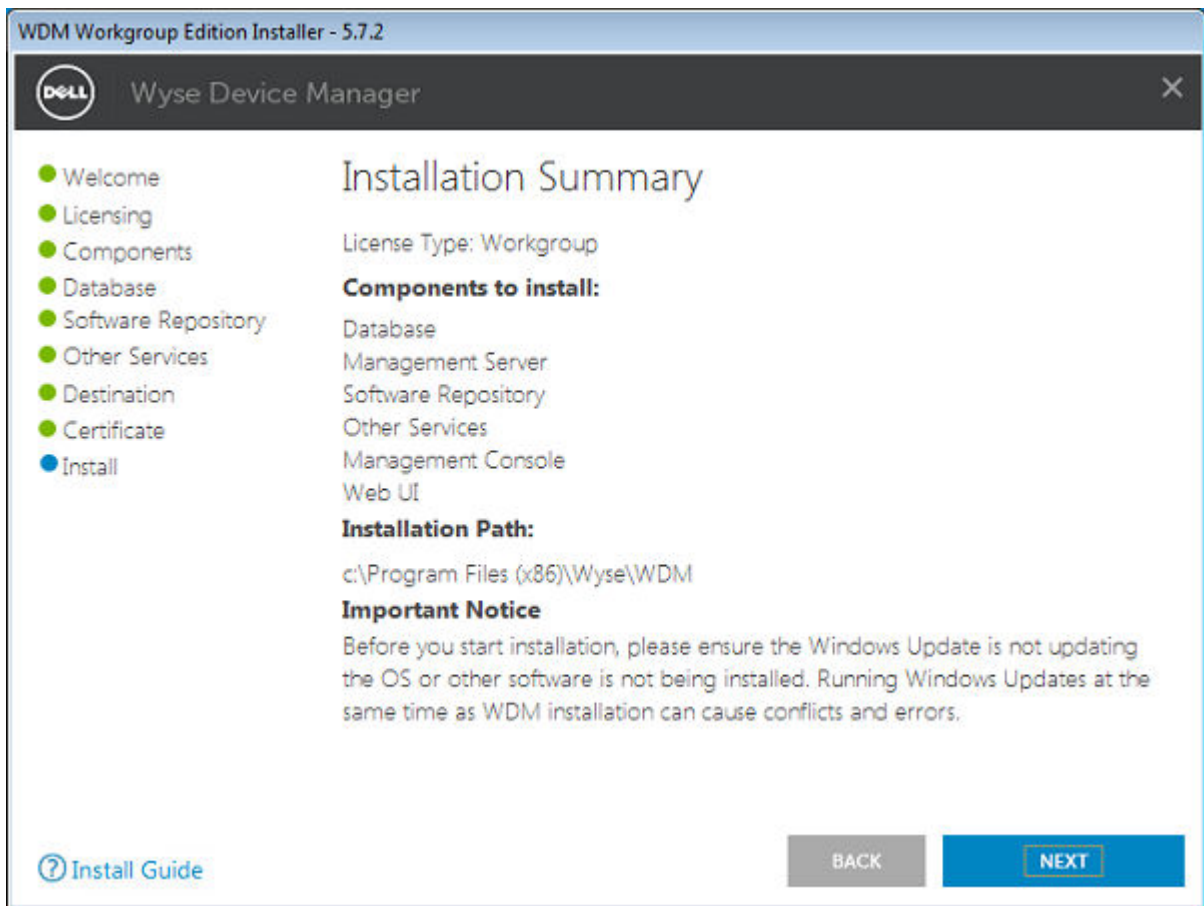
WDM Workgroup Edition Installer - 5.7.2

DELL Wyse Device Manager ×

Welcome
Licensing
Components
Database
Software Repository
Other Services
Destination
Certificate
Install

Installation Summary

License Type: Workgroup

**Components to install:**

Database
Management Server
Software Repository
Other Services
Management Console
Web UI

**Installation Path:**

c:\Program Files (x86)\Wyse\WDM

**Important Notice**

Before you start installation, please ensure the Windows Update is not updating the OS or other software is not being installed. Running Windows Updates at the same time as WDM installation can cause conflicts and errors.

? Install Guide

BACK NEXT